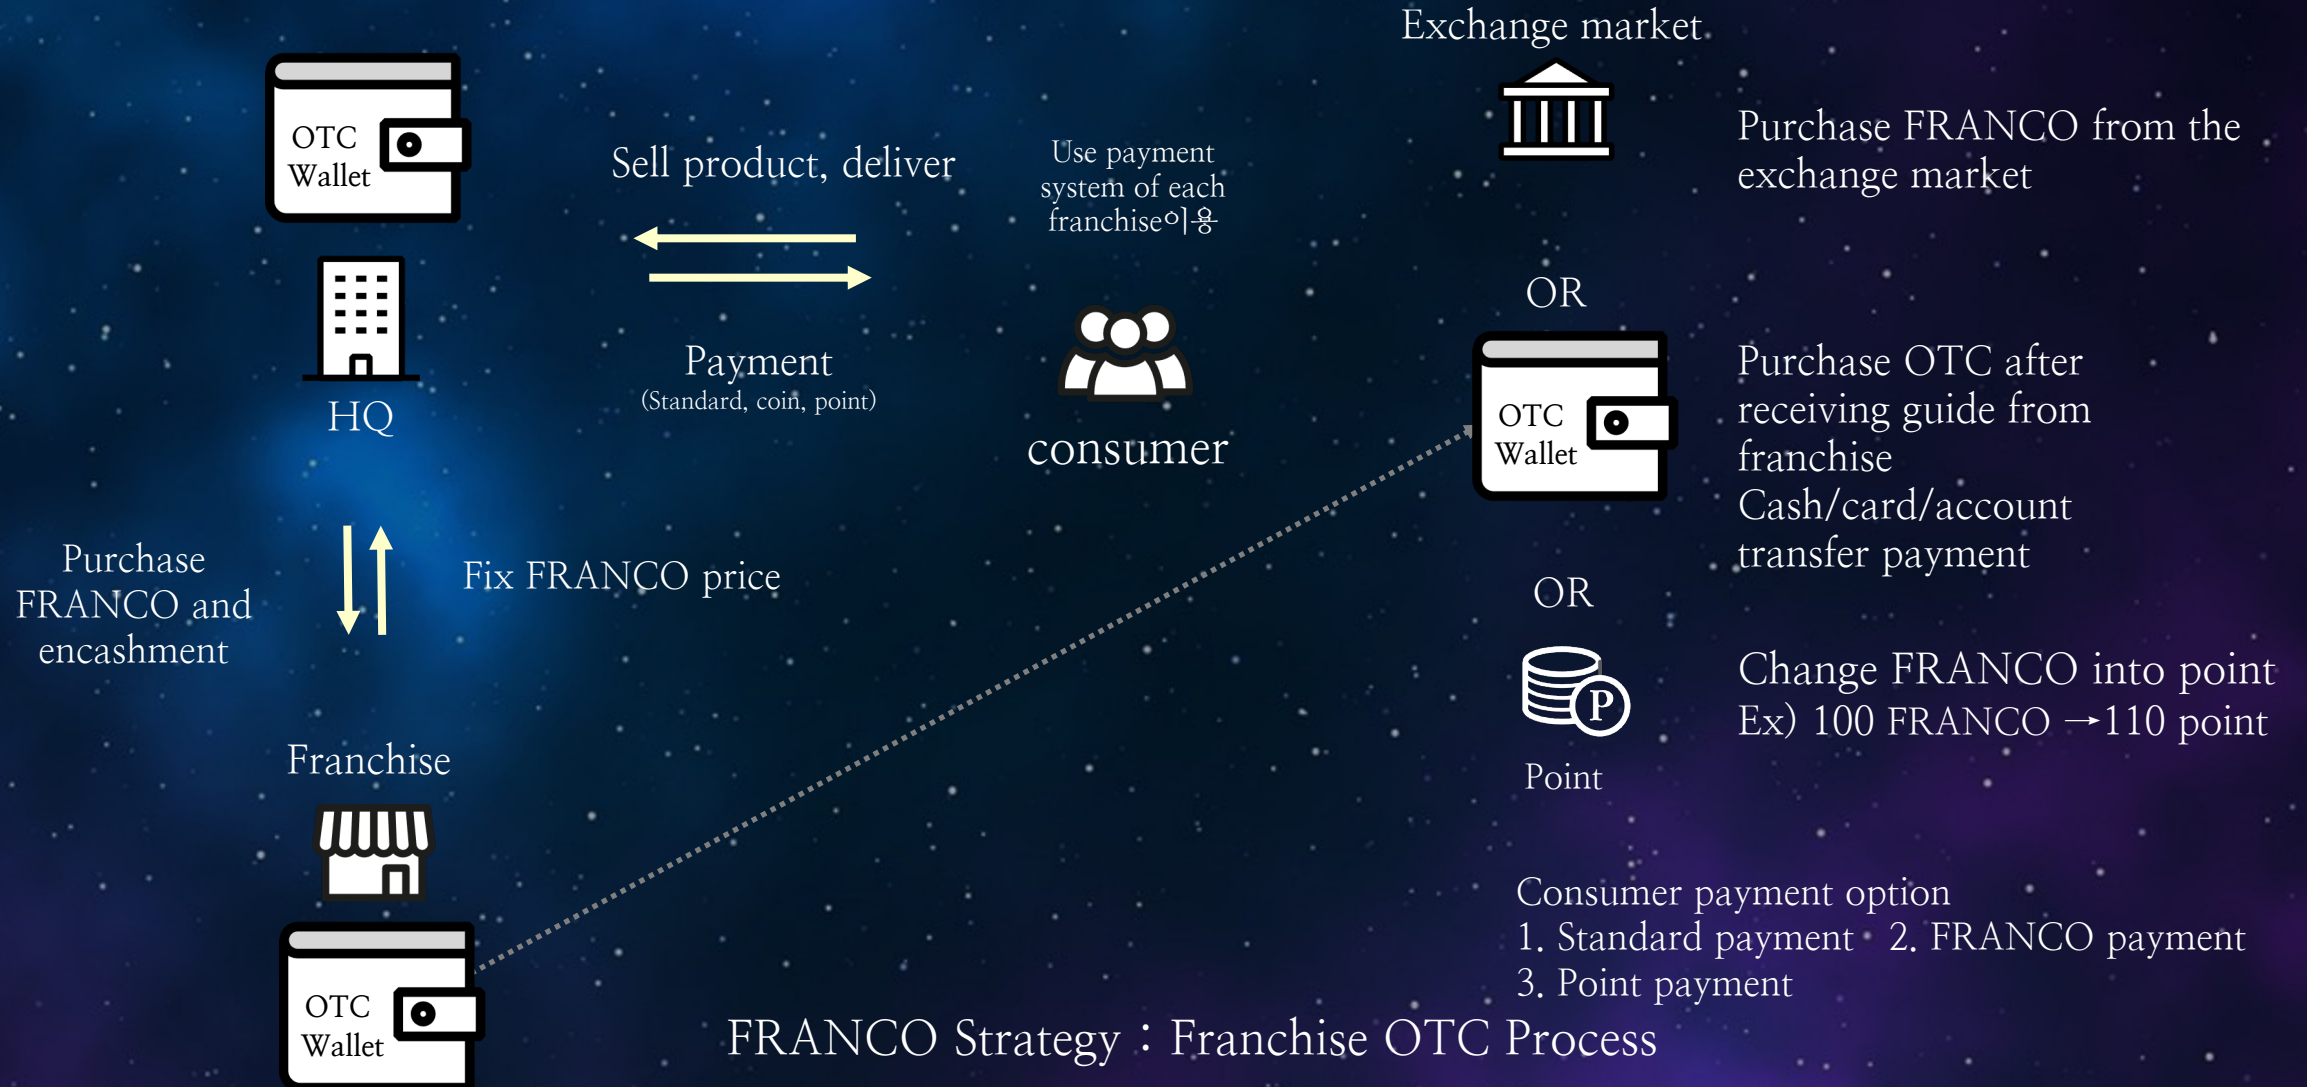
OTC Wallet

HQ

Sell product, deliver

Payment
(Standard, coin, point)

Use payment system of each franchise이용

consumer

Exchange market

Purchase FRANCO from the exchange market

OR

OTC Wallet

Purchase OTC after receiving guide from franchise
Cash/card/account transfer payment

OR

Point

Change FRANCO into point
Ex) 100 FRANCO →110 point

Purchase FRANCO and encashment

Fix FRANCO price

Franchise

OTC Wallet

Consumer payment option
1. Standard payment 2. FRANCO payment
3. Point payment

FRANCO Strategy : Franchise OTC Process